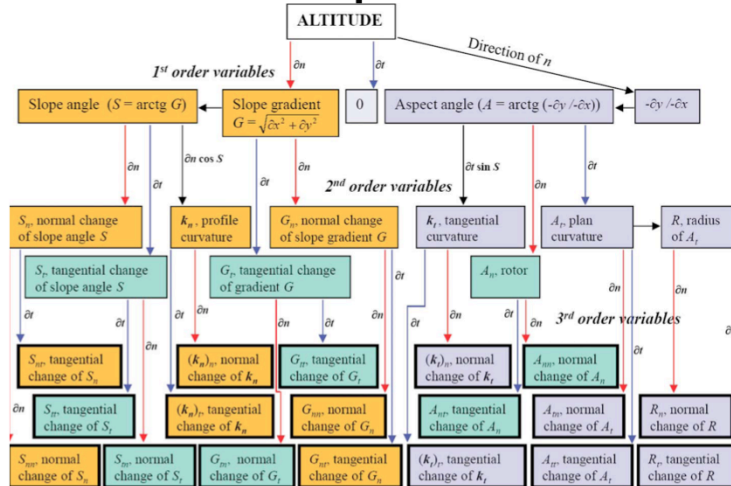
ALTITUDE

Direction of $n$

$1^{st}$ order variables

$\partial n$

$\partial t$

Slope angle ($S$ = arctg $G$)

Slope gradient $G = \sqrt{\partial x^2 + \partial y^2}$

0

Aspect angle ($A$ = arctg ($-\partial y$ /$-\partial x$))

$-\partial y$ /$-\partial x$

$\partial n$

$\partial t$

$\partial n \cos S$

$\partial t$

$\partial n$

$\partial t \sin S$

$\partial n$

$\partial t$

$2^{nd}$ order variables

$S_n$, normal change of slope angle $S$

$k_n$, profile curvature

$G_n$, normal change of slope gradient $G$

$k_t$, tangential curvature

$A_t$, plan curvature

$R$, radius of $A_t$

$S_t$, tangential change of slope angle $S$

$G_t$, tangential change of gradient $G$

$A_n$, rotor

$\partial t$

$\partial n$

$\partial t$

$\partial n$

$\partial t$

$\partial n$

$\partial t$

$\partial n$

$\partial t$

$\partial n$

$\partial t$

$\partial n$

$\partial n$

$3^{rd}$ order variables

$\partial t$

$S_{nt}$, tangential change of $S_n$

$(k_n)_n$, normal change of $k_n$

$G_{nt}$, tangential change of $G_t$

$(k_t)_n$, normal change of $k_t$

$A_{nn}$, normal change of $A_n$

$\partial n$

$S_{tt}$, tangential change of $S_t$

$(k_n)_t$, tangential change of $k_n$

$G_{nn}$, normal change of $G_n$

$A_{nt}$, tangential change of $A_n$

$A_{tn}$, normal change of $A_t$

$R_n$, normal change of $R$

$S_{nn}$, normal change of $S_n$

$S_{tn}$, normal change of $S_t$

$G_{tn}$, normal change of $G_t$

$G_{nt}$, tangential change of $G_n$

$(k_t)_t$, tangential change of $k_t$

$A_{tt}$, tangential change of $A_t$

$R_t$, tangential change of $R$